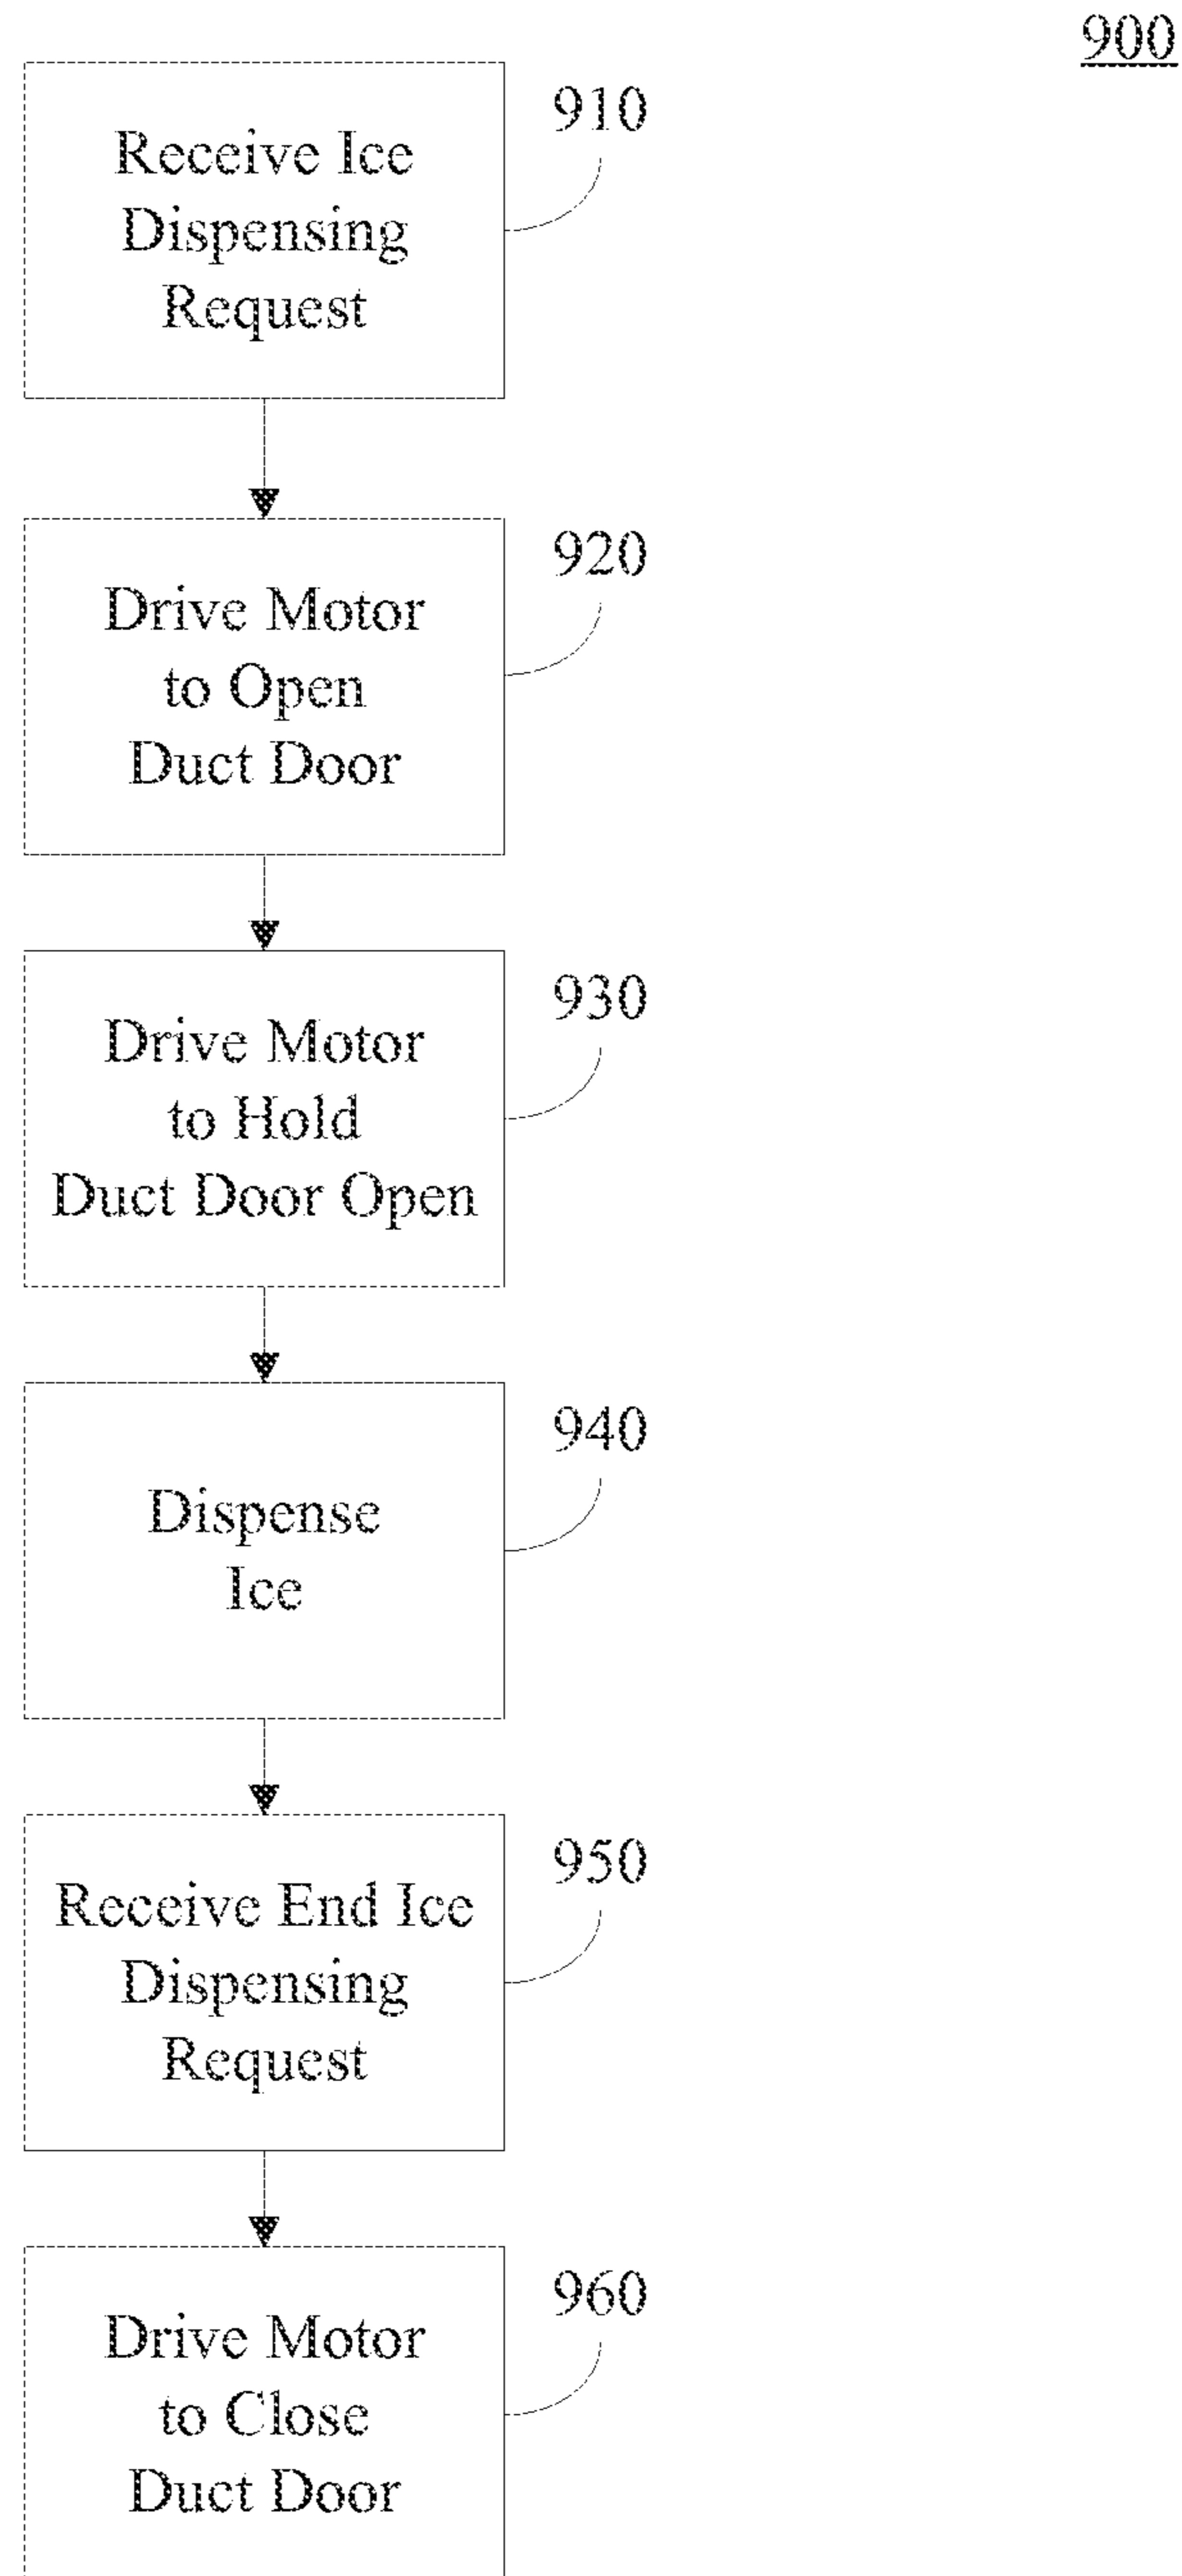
900

Receive Ice Dispensing Request

910

Drive Motor to Open Duct Door

920

Drive Motor to Hold Duct Door Open

930

Dispense Ice

940

Receive End Ice Dispensing Request

950

Drive Motor to Close Duct Door

960